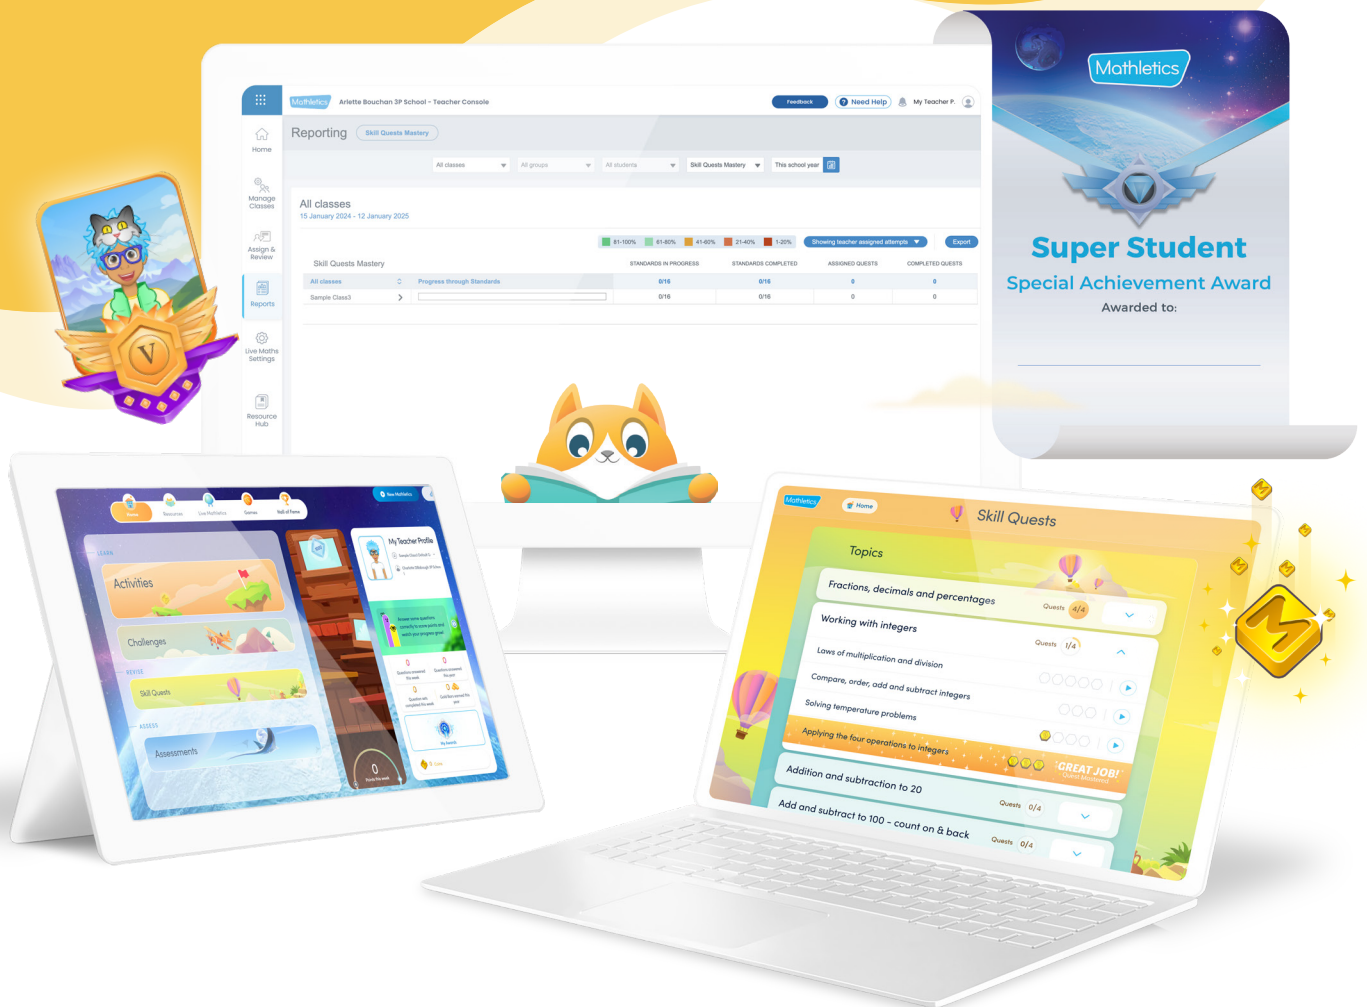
Mathletics Arlette Bouchan 3P School - Teacher Console

Feedback Need Help My Teacher P.

Home

Manage Classes

Assign & Review

Reports

Live Maths Settings

Resource Hub

Reporting Skill Quests Mastery

All classes All groups All students Skill Quests Mastery This school year

All classes
15 January 2024 - 12 January 2025

81-100% 61-80% 41-60% 21-40% 1-20% Showing teacher assigned attempts Export

| Skill Quests Mastery | | STANDARDS IN PROGRESS | STANDARDS COMPLETED | ASSIGNED QUESTS | COMPLETED QUESTS |
|---|---|---|---|---|---|
| All classes | Progress through Standards | 0/16 | 0/16 | 0 | 0 |
| Sample Class3 | | 0/16 | 0/16 | 0 | 0 |

Mathletics

Super Student

Special Achievement Award

Awarded to:

Home Resources Live Mathletics Games Hall of Fame

New Mathletics

LEARN

Activities

Challenges

REVISE

Skill Quests

ASSESS

Assessments

My Teacher Profile

Mathletics Home Skill Quests

Topics

Fractions, decimals and percentages Quests 4/4

Working with integers Quests 1/4

Laws of multiplication and division

Compare, order, add and subtract integers

Solving temperature problems

Applying the four operations to integers

GREAT JOB! Quest Mastered

Addition and subtraction to 20 Quests 0/4

Add and subtract to 100 - count on & back Quests 0/4